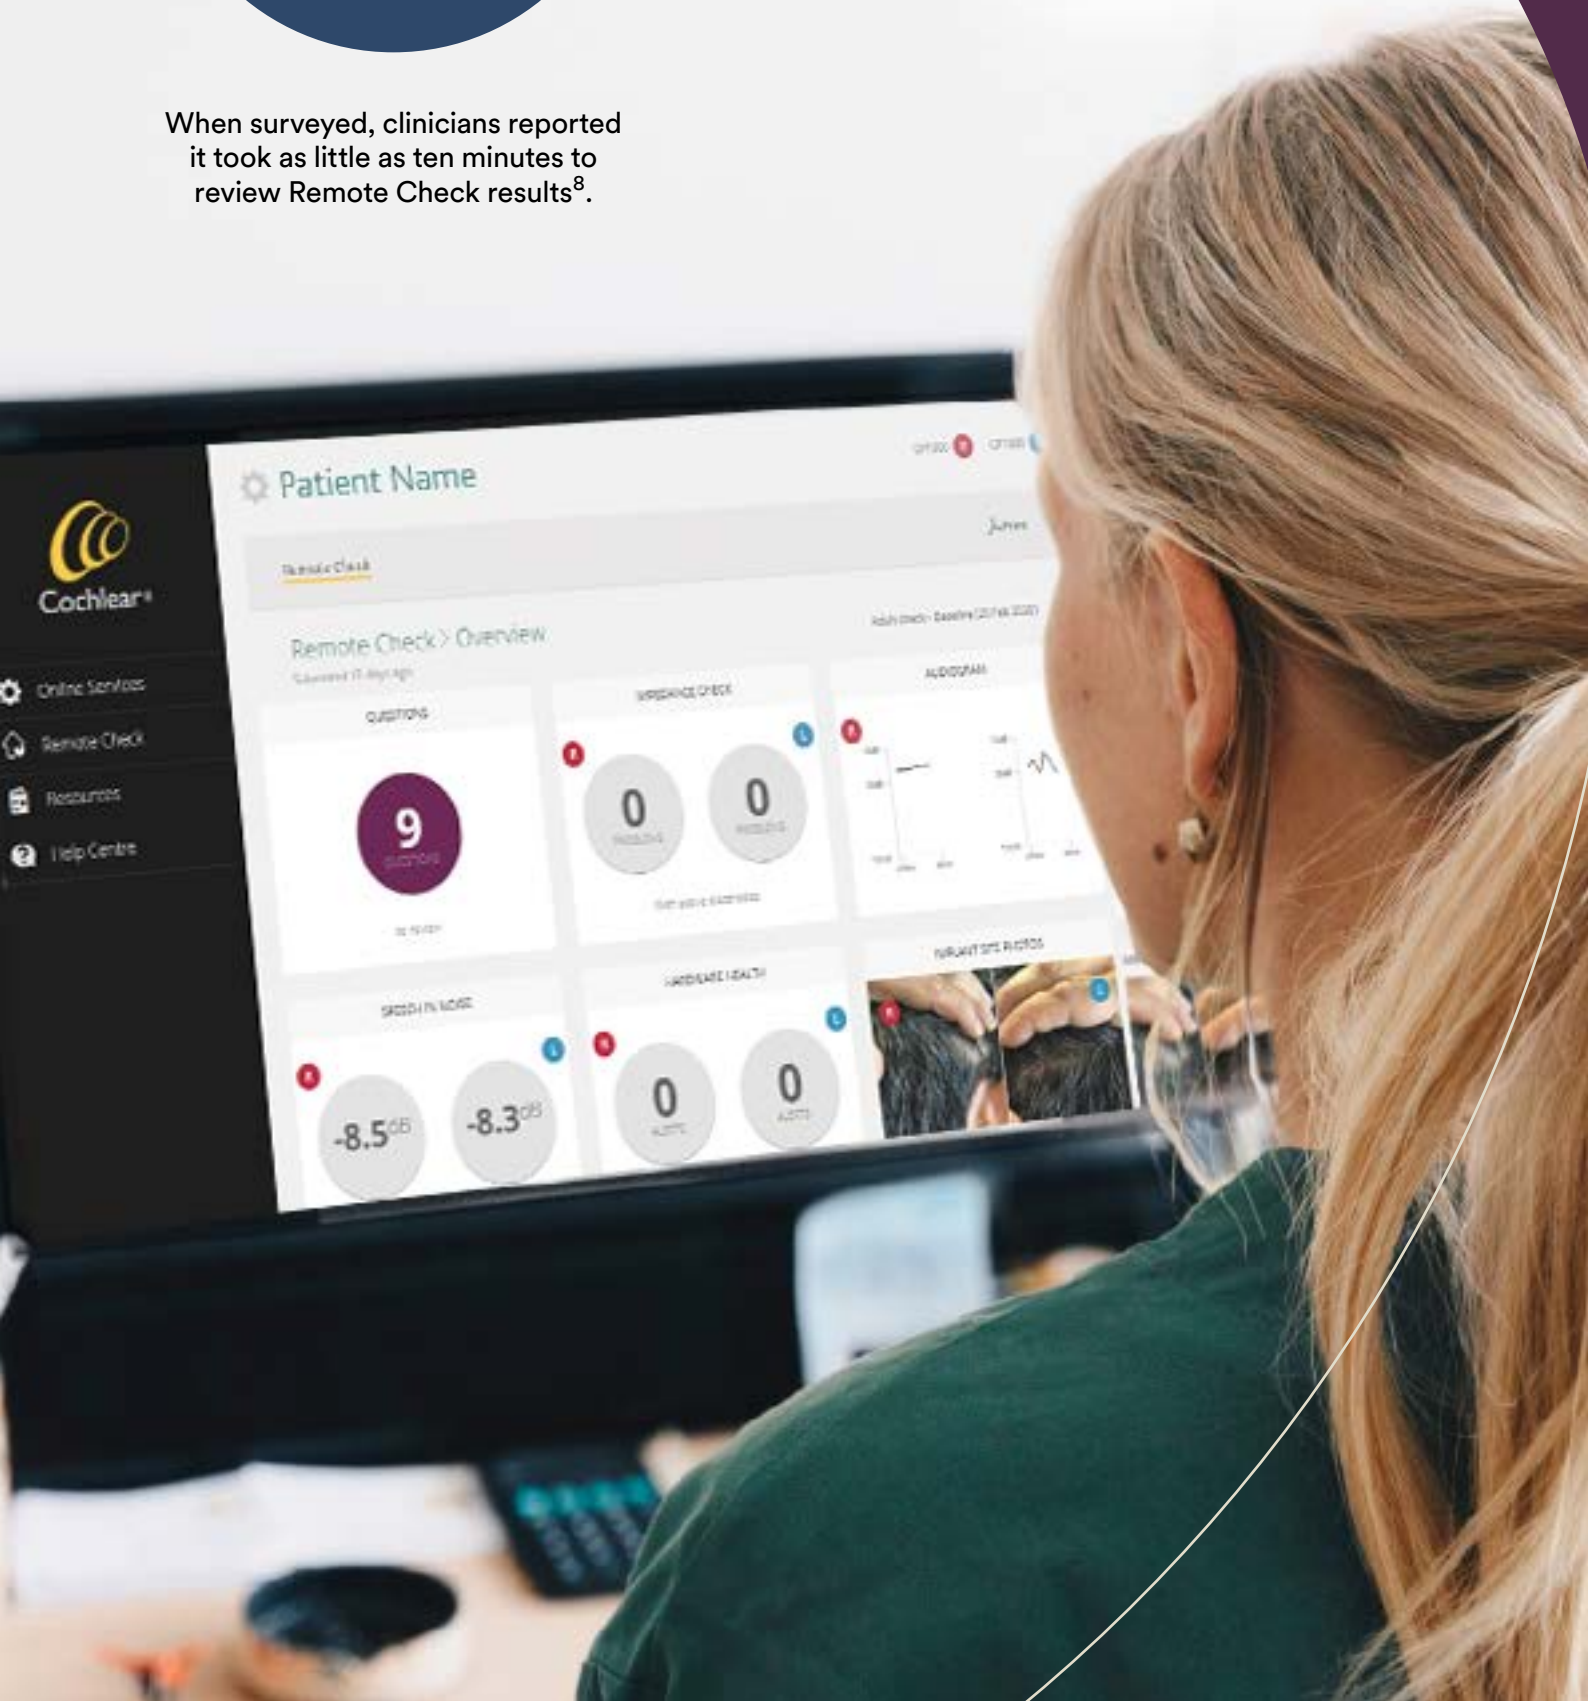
When surveyed, clinicians reported it took as little as ten minutes to review Remote Check results$^8$.

Cochlear

Online Services

Remote Check

Resources

Help Centre

Patient Name

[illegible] R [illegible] L

James

Remote Check

Remote Check > Overview

Submitted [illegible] days ago

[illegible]

QUESTIONS

9

questions

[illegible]

IMPEDANCE CHECK

R

0

PROBLEMS

L

0

PROBLEMS

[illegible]

AUDIOGRAM

R

SPEECH IN NOISE

R

-8.5$^{dB}$

L

-8.3$^{dB}$

HARDWARE HEALTH

R

0

ALERTS

L

0

ALERTS

IMPLANT SITE PHOTOS

R

L